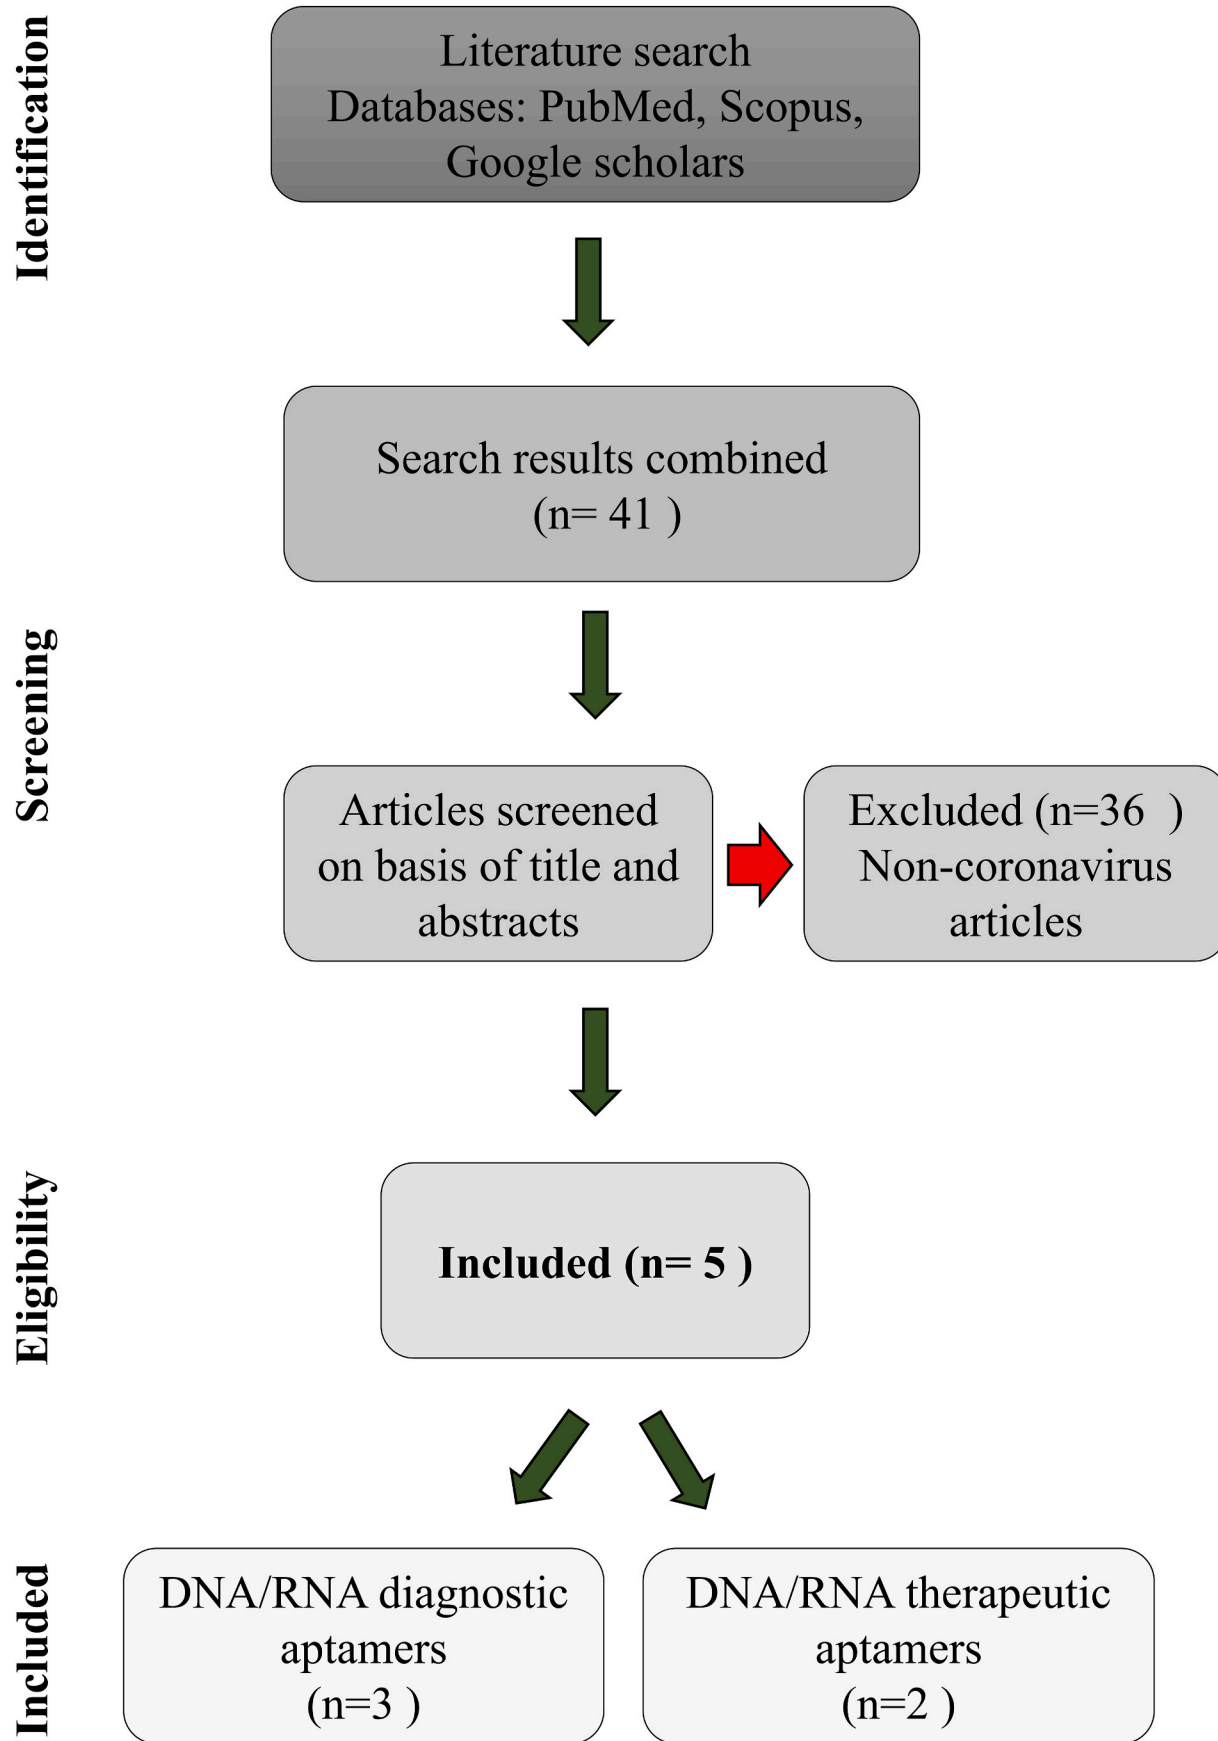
Identification

Literature search
Databases: PubMed, Scopus, Google scholars

Search results combined
(n= 41 )

Screening

Articles screened on basis of title and abstracts

Excluded (n=36 )
Non-coronavirus articles

Eligibility

Included (n= 5 )

Included

DNA/RNA diagnostic aptamers
(n=3 )

DNA/RNA therapeutic aptamers
(n=2 )